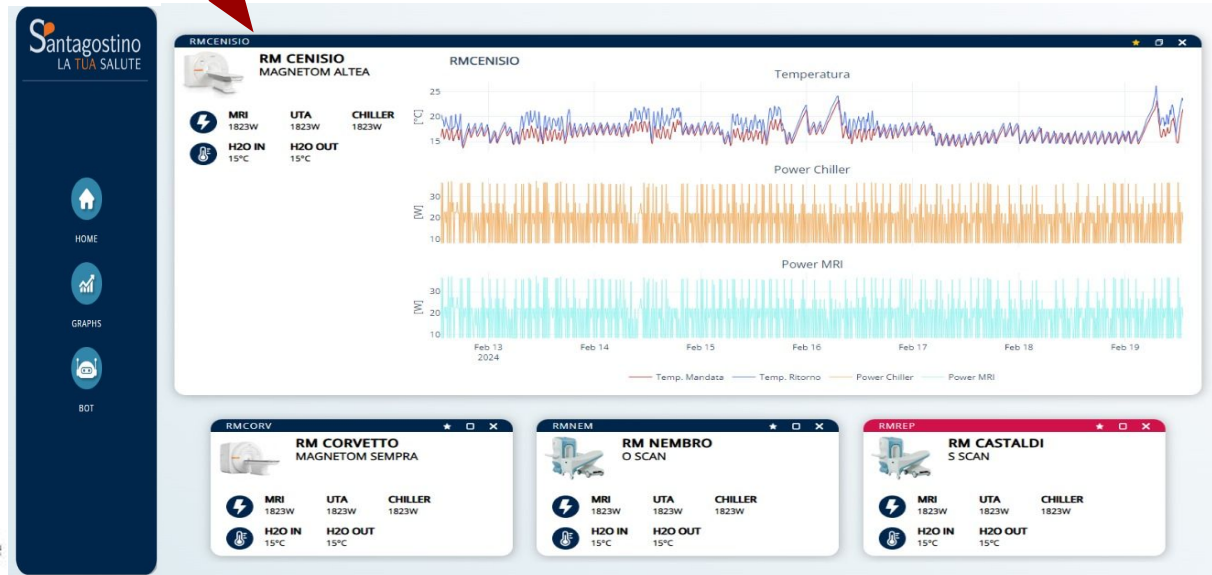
Santagostino
LA TUA SALUTE

HOME

GRAPHS

BOT

RMCENISIO

RM CENISIO
MAGNETOM ALTEA

MRI
1823W

UTA
1823W

CHILLER
1823W

H2O IN
15°C

H2O OUT
15°C

RMCENISIO

Temperatura

25
20
15
[°C]

Power Chiller

30
20
10
[W]

Power MRI

30
20
10
[W]

Feb 13
2024
Feb 14
Feb 15
Feb 16
Feb 17
Feb 18
Feb 19

Temp. Mandata
Temp. Ritorno
Power Chiller
Power MRI

RMCORV

RM CORVETTO
MAGNETOM SEMPRA

MRI
1823W

UTA
1823W

CHILLER
1823W

H2O IN
15°C

H2O OUT
15°C

RMNEM

RM NEMBRO
O SCAN

MRI
1823W

UTA
1823W

CHILLER
1823W

H2O IN
15°C

H2O OUT
15°C

RMREP

RM CASTALDI
S SCAN

MRI
1823W

UTA
1823W

CHILLER
1823W

H2O IN
15°C

H2O OUT
15°C